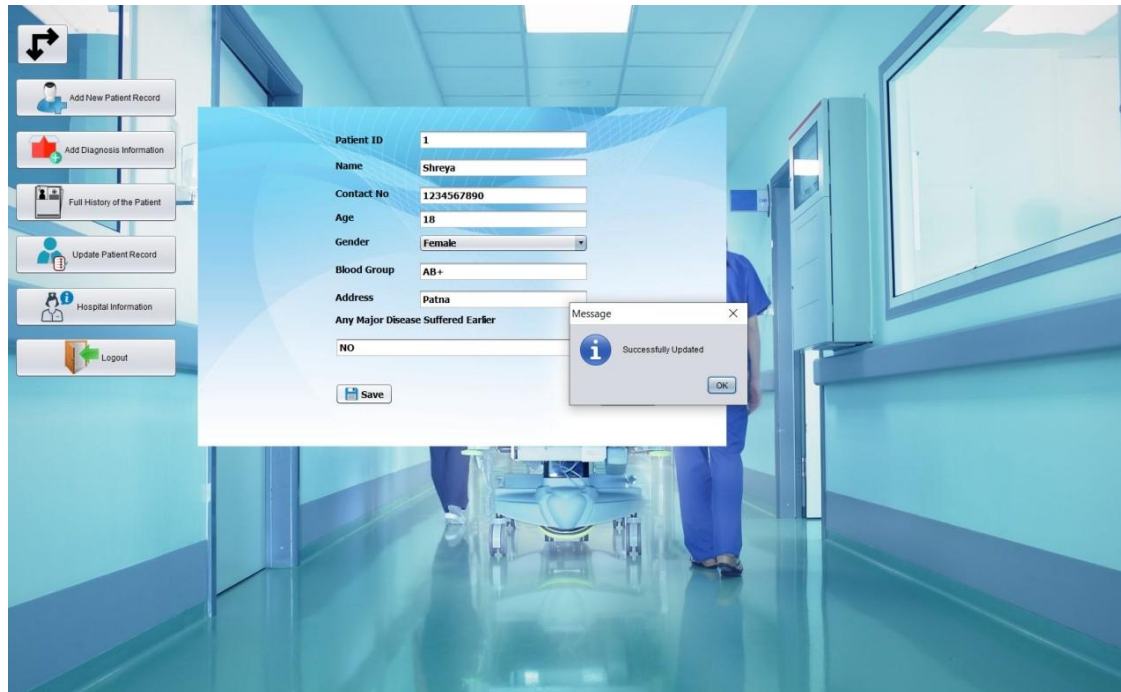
Add New Patient Record

Add Diagnosis Information

Full History of the Patient

Update Patient Record

Hospital Information

Logout

Patient ID 1

Name Shreya

Contact No 1234567890

Age 18

Gender Female

Blood Group AB+

Address Patna

Any Major Disease Suffered Earlier

NO

Save

Message

Successfully Updated

OK